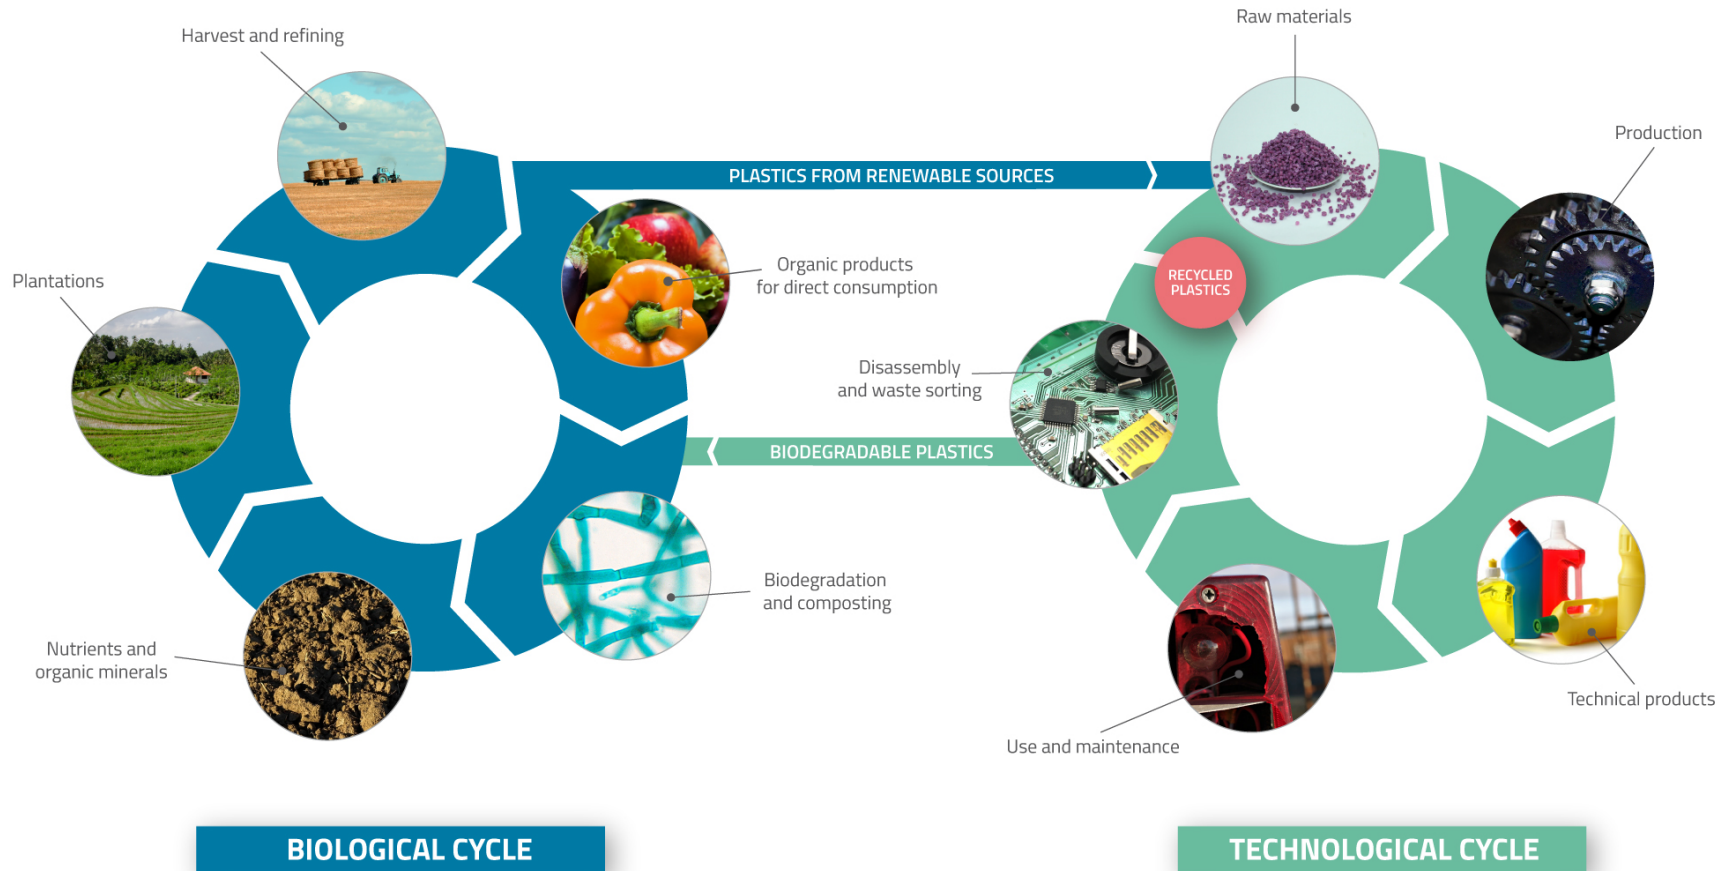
Harvest and refining

Raw materials

Production

PLASTICS FROM RENEWABLE SOURCES

Plantations

Organic products for direct consumption

RECYCLED PLASTICS

Disassembly and waste sorting

BIODEGRADABLE PLASTICS

Biodegradation and composting

Nutrients and organic minerals

Technical products

Use and maintenance

BIOLOGICAL CYCLE

TECHNOLOGICAL CYCLE